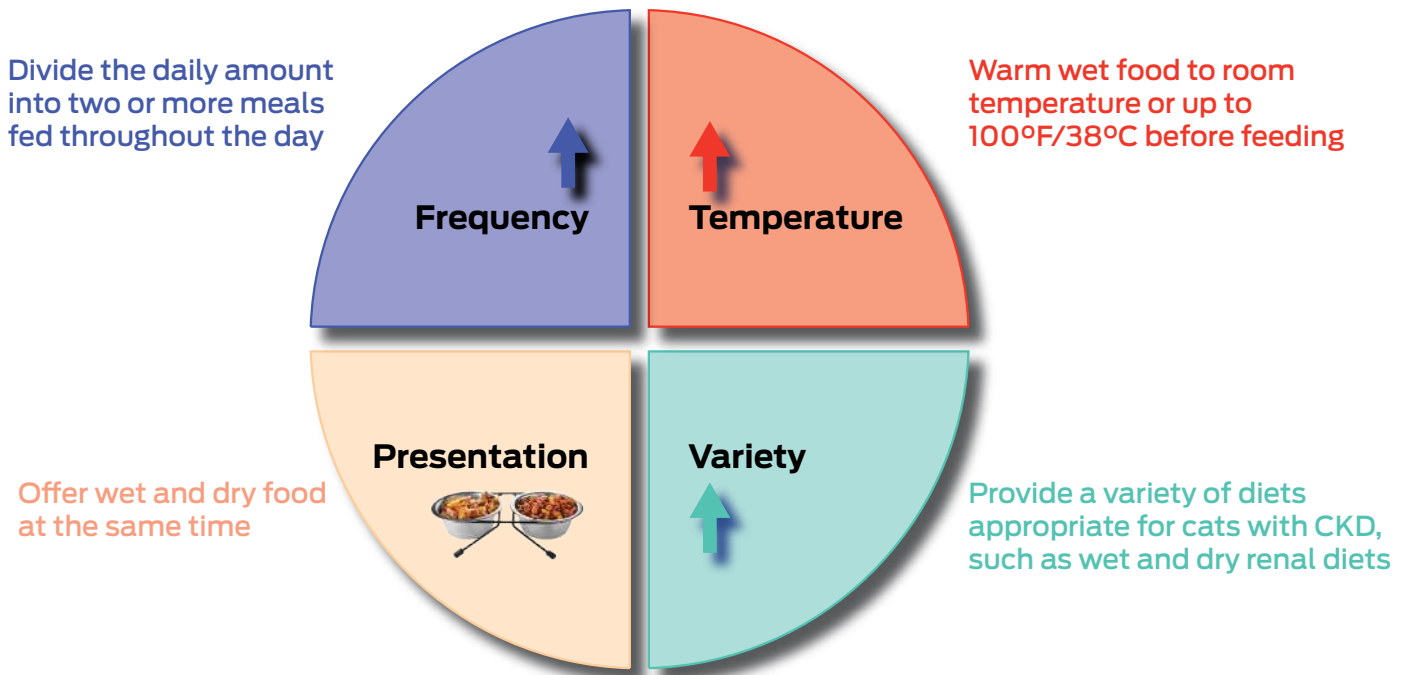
Divide the daily amount into two or more meals fed throughout the day

Frequency

Temperature

Warm wet food to room temperature or up to 100ºF/38ºC before feeding

Presentation

Variety

Offer wet and dry food at the same time

Provide a variety of diets appropriate for cats with CKD, such as wet and dry renal diets